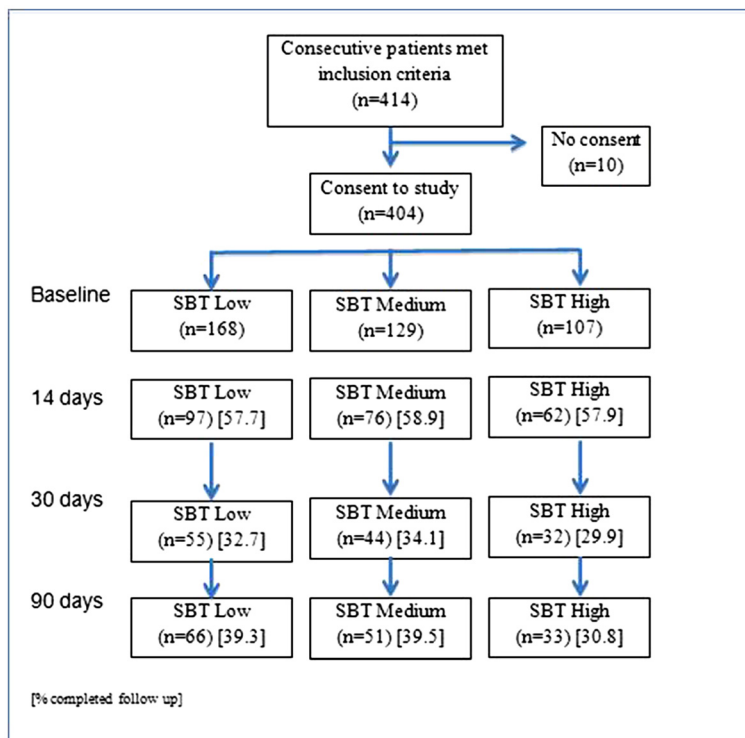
Consecutive patients met inclusion criteria (n=414)

No consent (n=10)

Consent to study (n=404)

Baseline

SBT Low (n=168)

SBT Medium (n=129)

SBT High (n=107)

14 days

SBT Low (n=97) [57.7]

SBT Medium (n=76) [58.9]

SBT High (n=62) [57.9]

30 days

SBT Low (n=55) [32.7]

SBT Medium (n=44) [34.1]

SBT High (n=32) [29.9]

90 days

SBT Low (n=66) [39.3]

SBT Medium (n=51) [39.5]

SBT High (n=33) [30.8]

[% completed follow up]